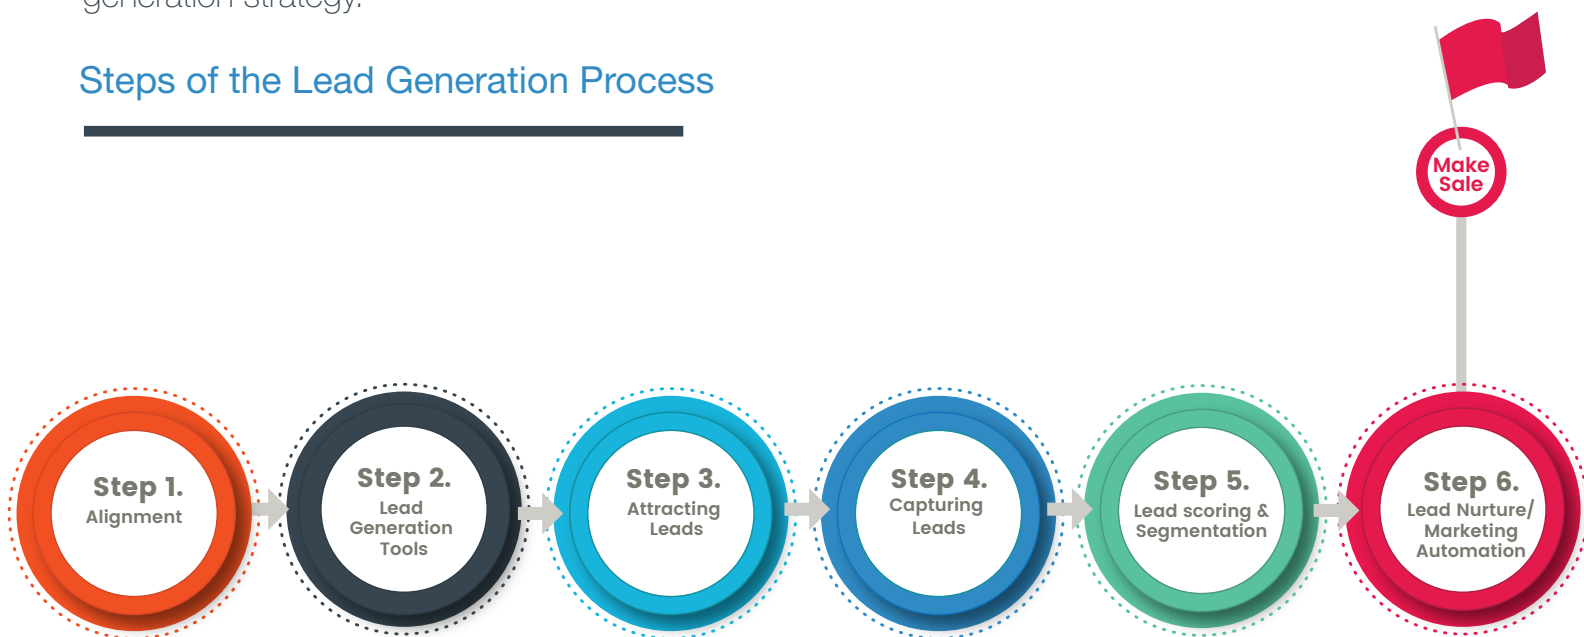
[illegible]

Steps of the Lead Generation Process

Make Sale

Step 1.
Alignment

Step 2.
Lead Generation Tools

Step 3.
Attracting Leads

Step 4.
Capturing Leads

Step 5.
Lead scoring & Segmentation

Step 6.
Lead Nurture/ Marketing Automation